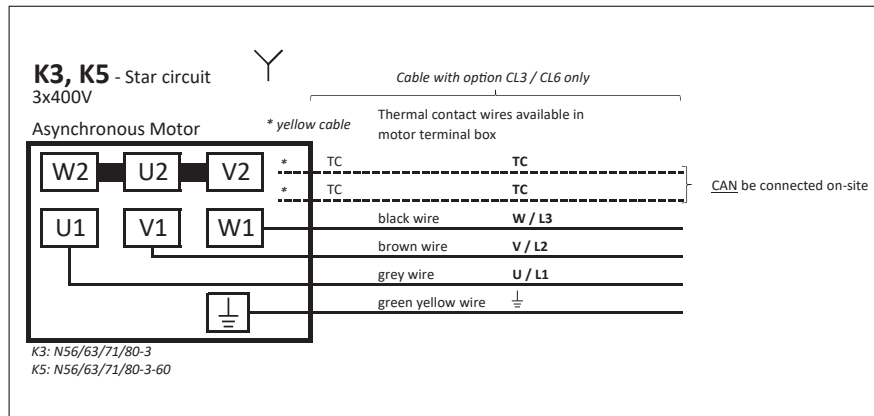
**K3, K5** - Star circuit
3x400V

Cable with option CL3 / CL6 only

Asynchronous Motor

* yellow cable

Thermal contact wires available in motor terminal box

W2 U2 V2

* TC **TC**

* TC **TC**

CAN be connected on-site

U1 V1 W1

black wire **W / L3**

brown wire **V / L2**

grey wire **U / L1**

green yellow wire ⏚

K3: N56/63/71/80-3
K5: N56/63/71/80-3-60